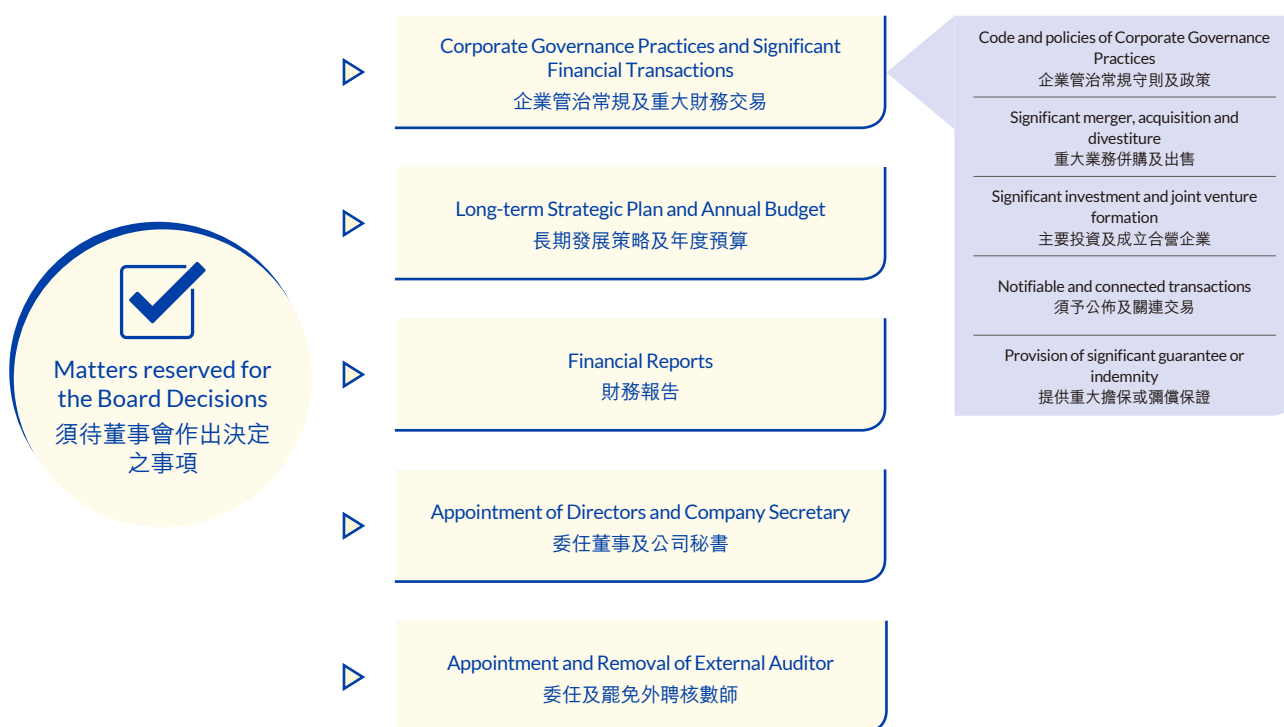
Matters reserved for the Board Decisions
須待董事會作出決定之事項

Corporate Governance Practices and Significant Financial Transactions
企業管治常規及重大財務交易

Long-term Strategic Plan and Annual Budget
長期發展策略及年度預算

Financial Reports
財務報告

Appointment of Directors and Company Secretary
委任董事及公司秘書

Appointment and Removal of External Auditor
委任及罷免外聘核數師

Code and policies of Corporate Governance Practices
企業管治常規守則及政策

Significant merger, acquisition and divestiture
重大業務併購及出售

Significant investment and joint venture formation
主要投資及成立合營企業

Notifiable and connected transactions
須予公佈及關連交易

Provision of significant guarantee or indemnity
提供重大擔保或彌償保證